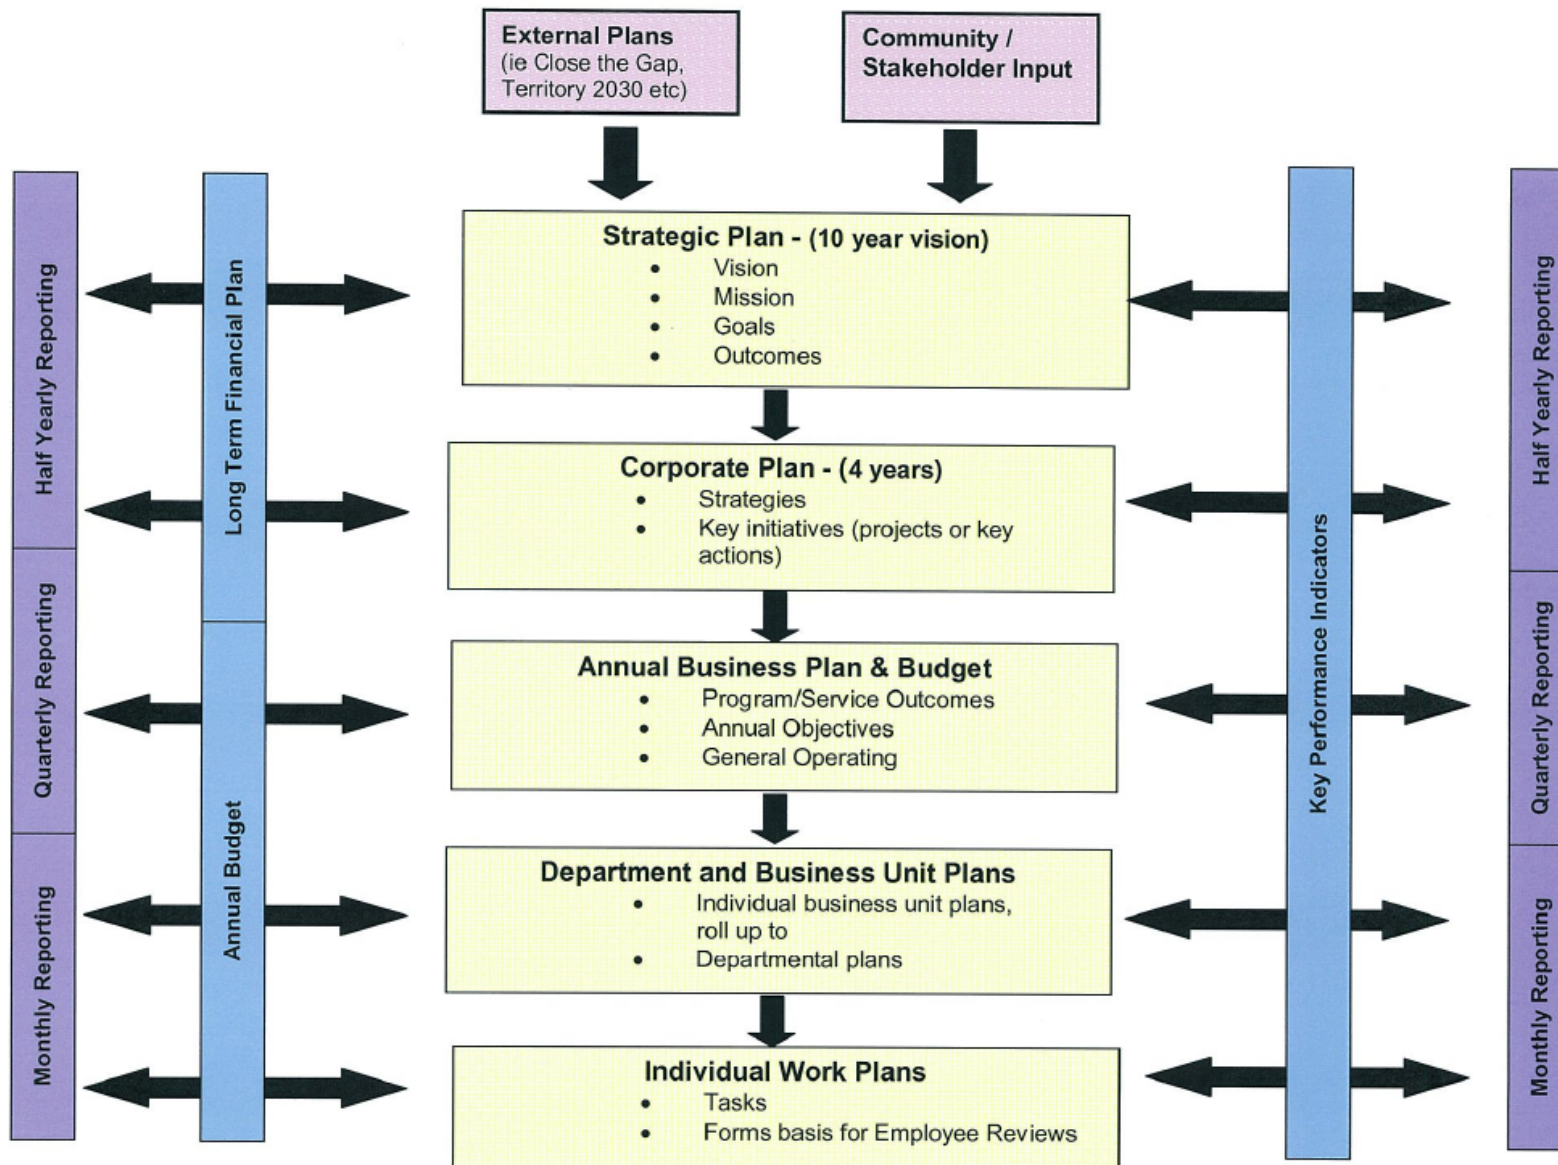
External Plans
(ie Close the Gap, Territory 2030 etc)

Community / Stakeholder Input

Half Yearly Reporting

Quarterly Reporting

Monthly Reporting

Long Term Financial Plan

Annual Budget

Strategic Plan - (10 year vision)
• Vision
• Mission
• Goals
• Outcomes

Corporate Plan - (4 years)
• Strategies
• Key initiatives (projects or key actions)

Annual Business Plan & Budget
• Program/Service Outcomes
• Annual Objectives
• General Operating

Department and Business Unit Plans
• Individual business unit plans, roll up to
• Departmental plans

Individual Work Plans
• Tasks
• Forms basis for Employee Reviews

Key Performance Indicators

Half Yearly Reporting

Quarterly Reporting

Monthly Reporting